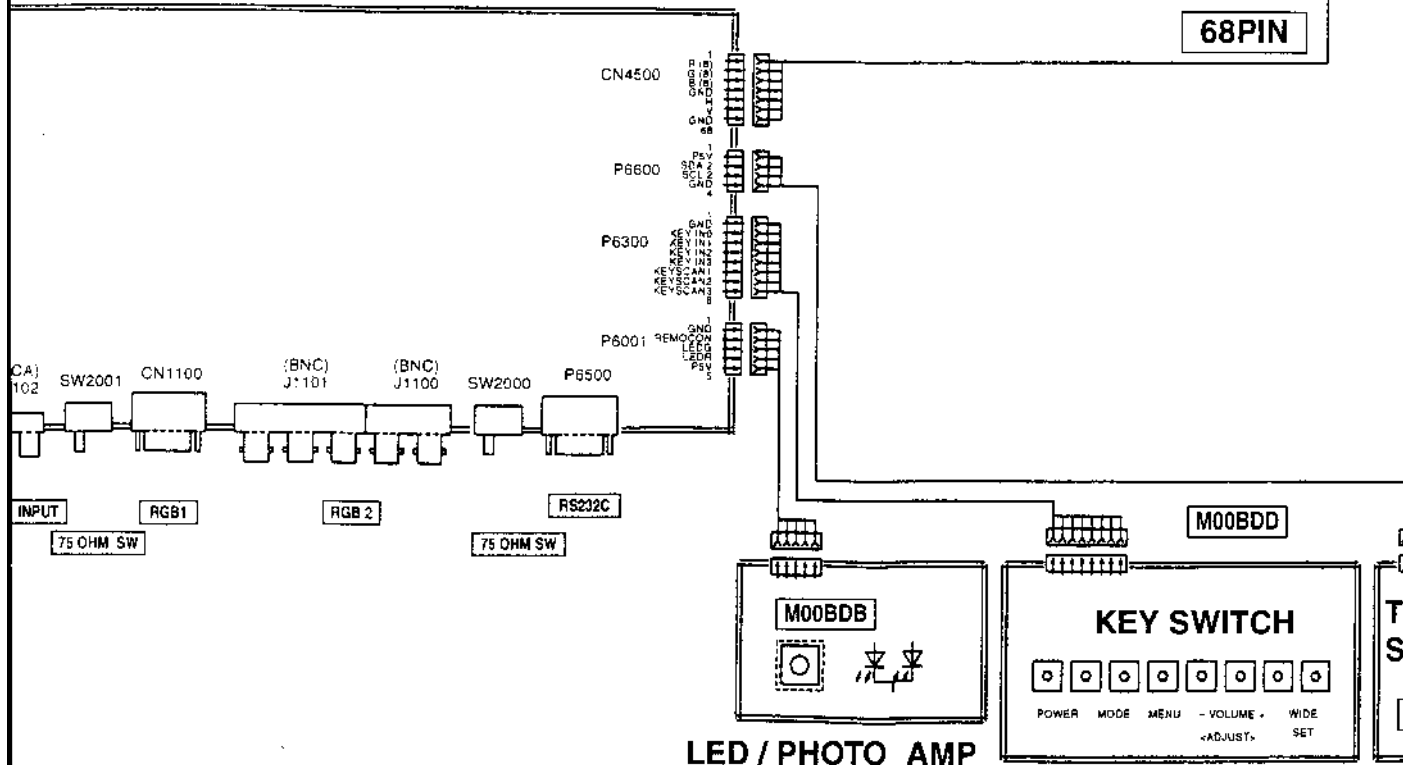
68PIN

CN4500
1
R(B)
G(B)
B(B)
GND
H
V
GND
68

P6600
1
P5V
SDA 2
SCL 2
GND
4

P6300
1
GND
KEY IN0
KEY IN1
KEY IN2
KEY IN3
KEYSCAN1
KEYSCAN2
KEYSCAN3
8

P6001
1
GND
REMOCON
LEDG
LEDR
P5V
5

CA)
102
SW2001
CN1100
(BNC)
J1101
(BNC)
J1100
SW2000
P6500

INPUT
75 OHM SW
RGB1
RGB 2
75 OHM SW
RS232C

M00BDD

M00BDB

KEY SWITCH

POWER
MODE
MENU
- VOLUME +
<ADJUST>
WIDE
SET

LED / PHOTO AMP

T
S